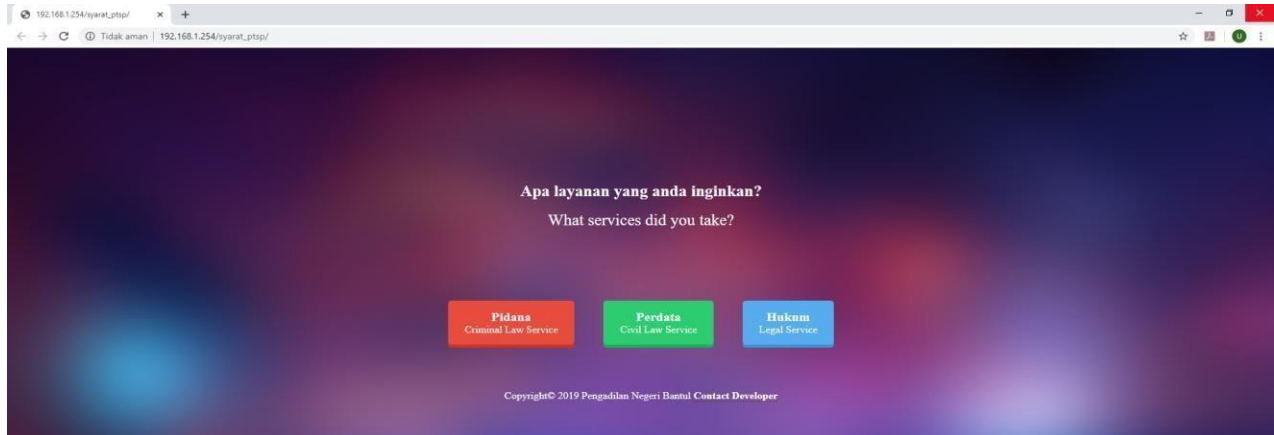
192.168.1.254/syarat_ptsp/ ×

Tidak aman | 192.168.1.254/syarat_ptsp/

Apa layanan yang anda inginkan?

What services did you take?

Pidana
Criminal Law Service

Perdata
Civil Law Service

Hukum
Legal Service

Copyright© 2019 Pengadilan Negeri Bantul Contact Developer